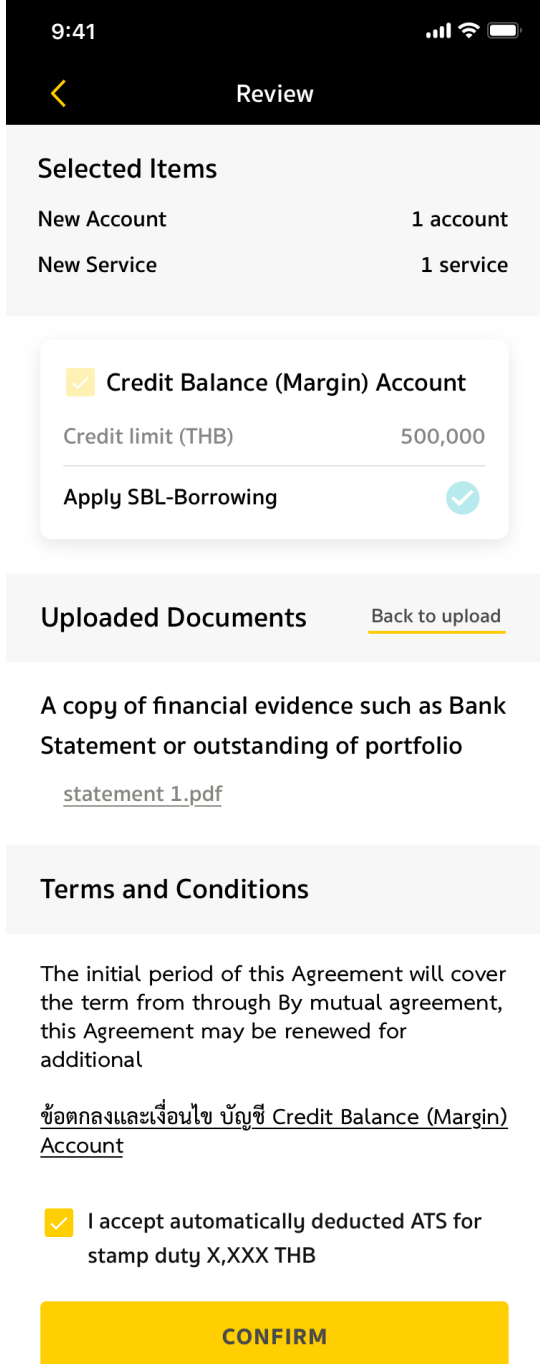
9:41

Review

Selected Items

New Account 1 account

New Service 1 service

Credit Balance (Margin) Account

Credit limit (THB) 500,000

Apply SBL-Borrowing

Uploaded Documents

Back to upload

A copy of financial evidence such as Bank Statement or outstanding of portfolio

statement 1.pdf

Terms and Conditions

The initial period of this Agreement will cover the term from through By mutual agreement, this Agreement may be renewed for additional

ข้อตกลงและเงื่อนไข บัญชี Credit Balance (Margin) Account

I accept automatically deducted ATS for stamp duty X,XXX THB

CONFIRM